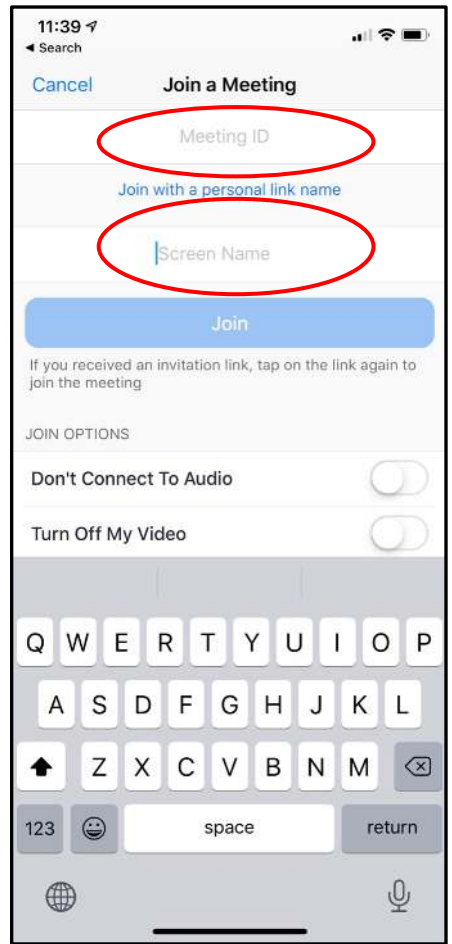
11:39
◂ Search

Cancel Join a Meeting

Meeting ID

Join with a personal link name

Screen Name

Join

If you received an invitation link, tap on the link again to join the meeting

JOIN OPTIONS

Don't Connect To Audio

Turn Off My Video

Q W E R T Y U I O P
A S D F G H J K L
Z X C V B N M
123 space return